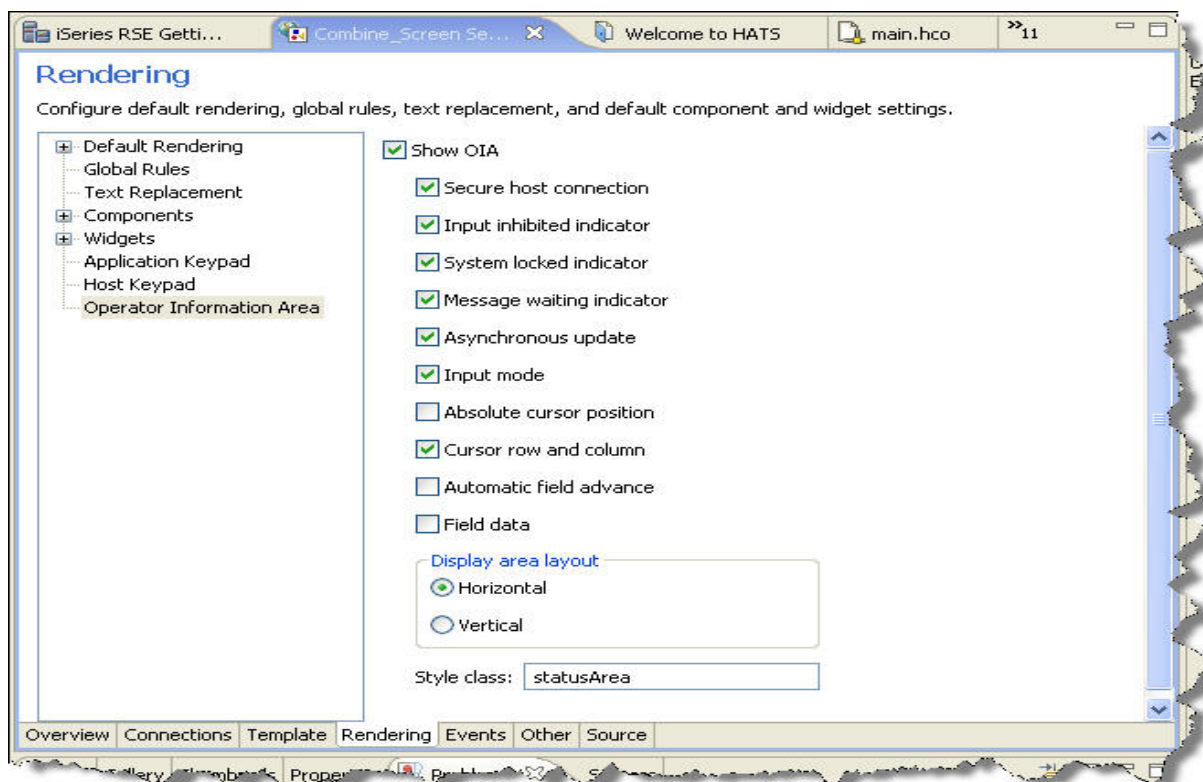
iSeries RSE Getti... Combine_Screen Se... Welcome to HATS main.hco »11

Rendering

Configure default rendering, global rules, text replacement, and default component and widget settings.

Default Rendering
Global Rules
Text Replacement
Components
Widgets
Application Keypad
Host Keypad
Operator Information Area

Show OIA

Secure host connection

Input inhibited indicator

System locked indicator

Message waiting indicator

Asynchronous update

Input mode

Absolute cursor position

Cursor row and column

Automatic field advance

Field data

Display area layout

Horizontal

Vertical

Style class: statusArea

Overview Connections Template Rendering Events Other Source

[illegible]llery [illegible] Proper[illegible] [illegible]